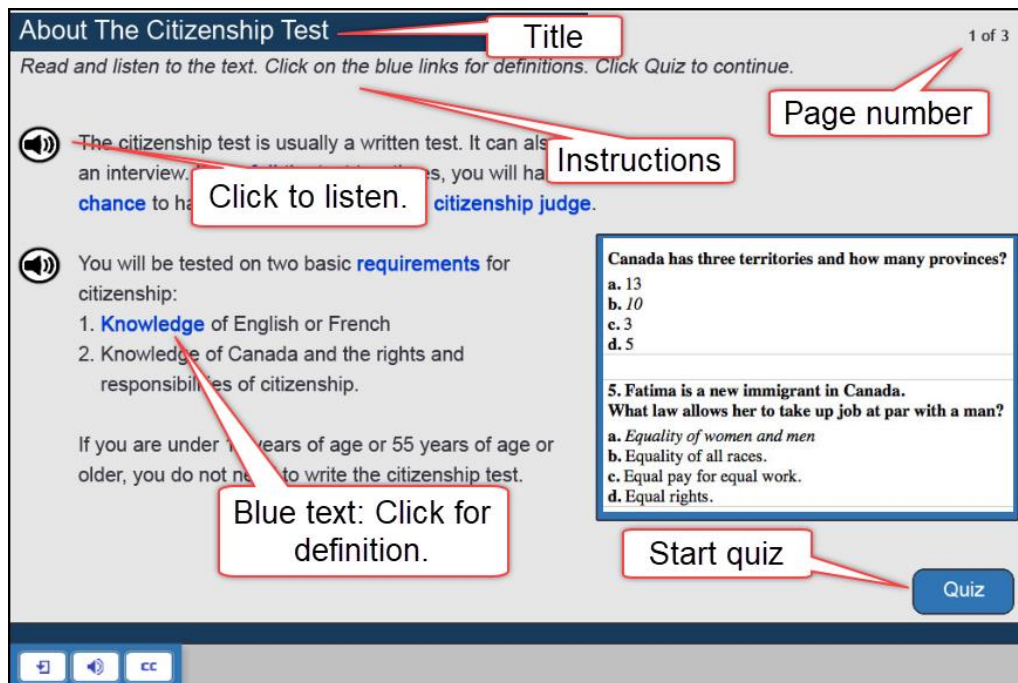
About The Citizenship Test

Title

1 of 3

Read and listen to the text. Click on the blue links for definitions. Click Quiz to continue.

Page number

Instructions

The citizenship test is usually a written test. It can als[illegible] an interview. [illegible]s, you will ha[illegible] chance to ha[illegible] citizenship judge.

Click to listen.

You will be tested on two basic requirements for citizenship:
1. Knowledge of English or French
2. Knowledge of Canada and the rights and responsibili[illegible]es of citizenship.

If you are under 1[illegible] years of age or 55 years of age or older, you do not ne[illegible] to write the citizenship test.

Blue text: Click for definition.

Canada has three territories and how many provinces?
a. 13
b. 10
c. 3
d. 5

5. Fatima is a new immigrant in Canada.
What law allows her to take up job at par with a man?
a. Equality of women and men
b. Equality of all races.
c. Equal pay for equal work.
d. Equal rights.

Start quiz

Quiz

cc